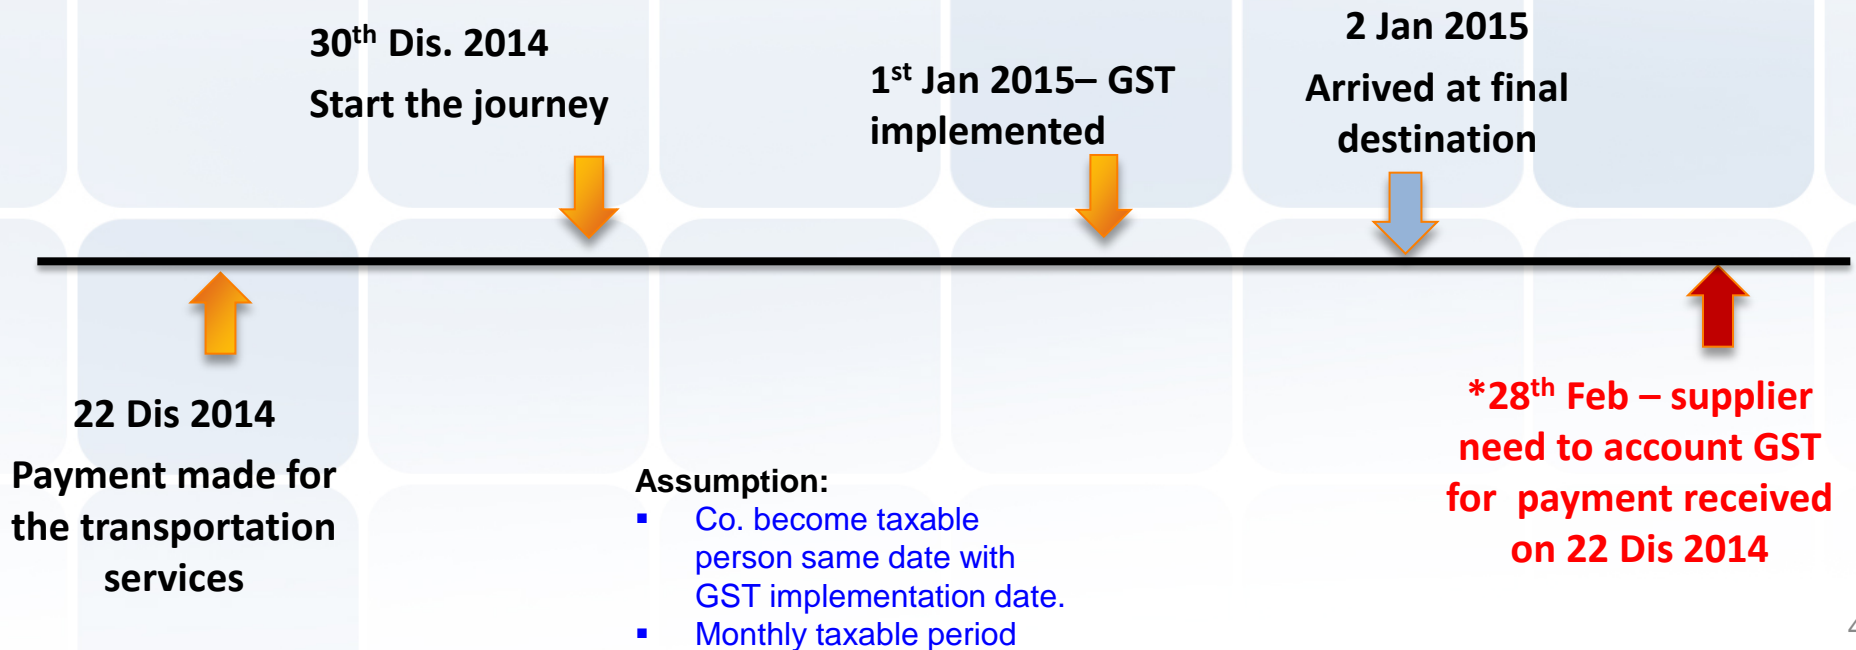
30$^{th}$ Dis. 2014

Start the journey

1$^{st}$ Jan 2015– GST implemented

2 Jan 2015

Arrived at final destination

22 Dis 2014

Payment made for the transportation services

Assumption:

- Co. become taxable person same date with GST implementation date.
- Monthly taxable period

*28$^{th}$ Feb – supplier need to account GST for payment received on 22 Dis 2014